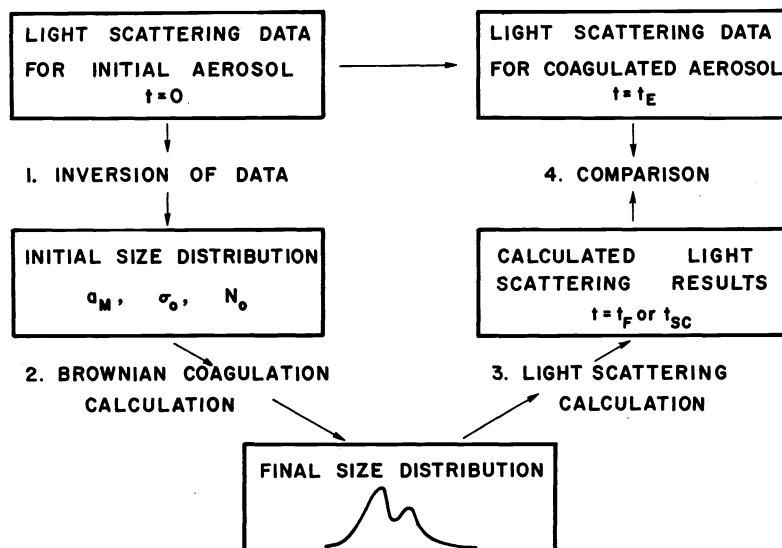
LIGHT SCATTERING DATA FOR INITIAL AEROSOL $t=0$

LIGHT SCATTERING DATA FOR COAGULATED AEROSOL $t=t_E$

1. INVERSION OF DATA

4. COMPARISON

INITIAL SIZE DISTRIBUTION
$a_M$, $\sigma_0$, $N_0$

CALCULATED LIGHT SCATTERING RESULTS
$t=t_F$ or $t_{SC}$

2. BROWNIAN COAGULATION CALCULATION

3. LIGHT SCATTERING CALCULATION

FINAL SIZE DISTRIBUTION